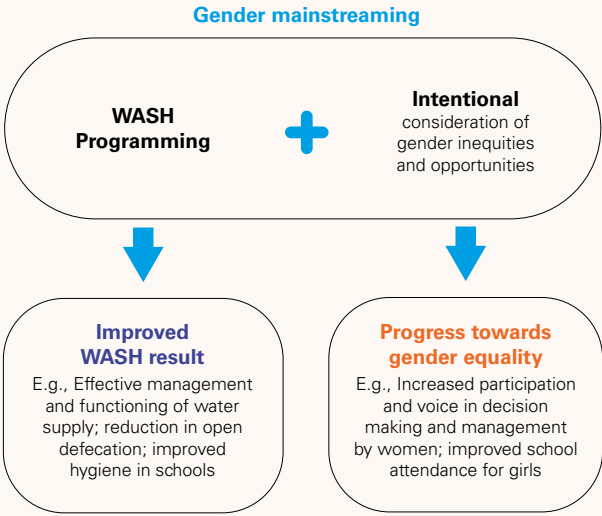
Gender mainstreaming

WASH Programming

+

Intentional consideration of gender inequities and opportunities

Improved WASH result

E.g., Effective management and functioning of water supply; reduction in open defecation; improved hygiene in schools

Progress towards gender equality

E.g., Increased participation and voice in decision making and management by women; improved school attendance for girls